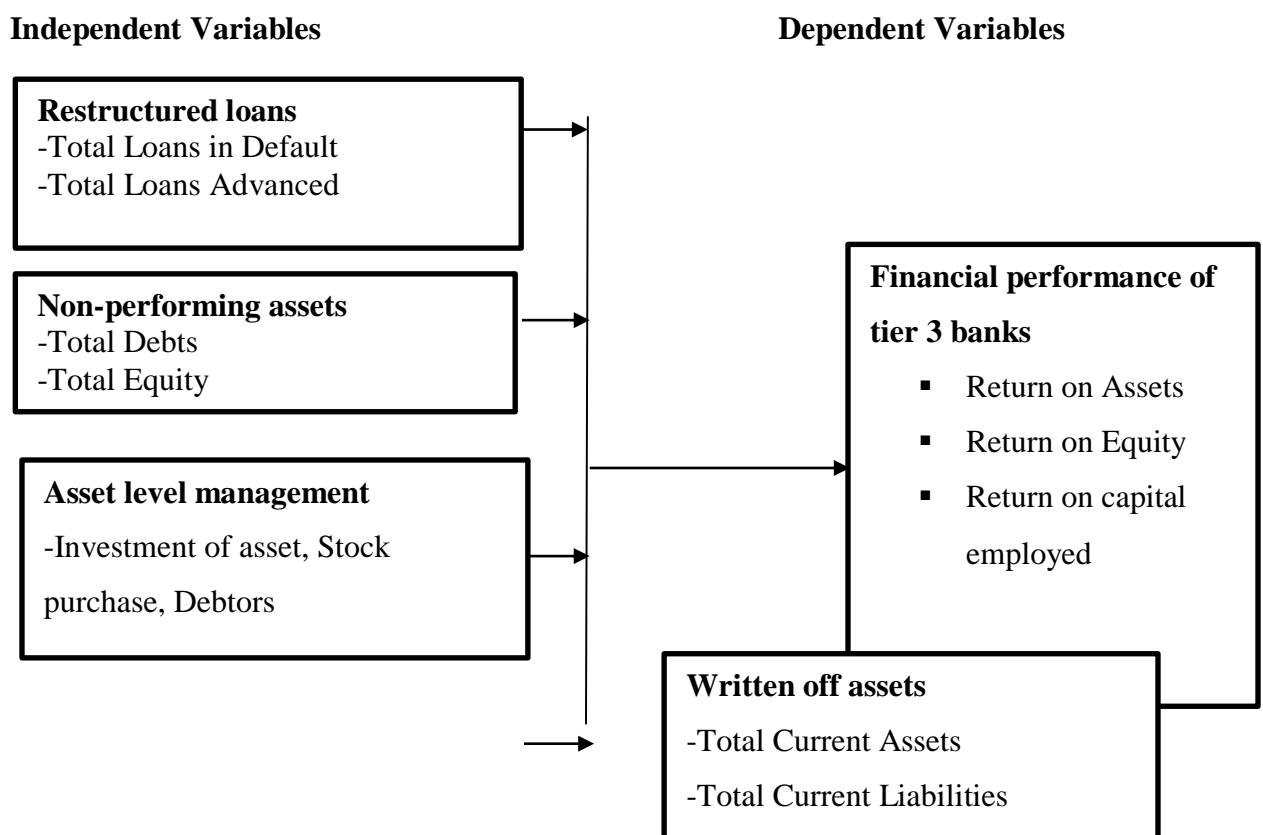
**Independent Variables**

**Dependent Variables**

**Restructured loans**
-Total Loans in Default
-Total Loans Advanced

**Non-performing assets**
-Total Debts
-Total Equity

**Asset level management**
-Investment of asset, Stock purchase, Debtors

**Financial performance of tier 3 banks**
- Return on Assets
- Return on Equity
- Return on capital employed

**Written off assets**
-Total Current Assets
-Total Current Liabilities